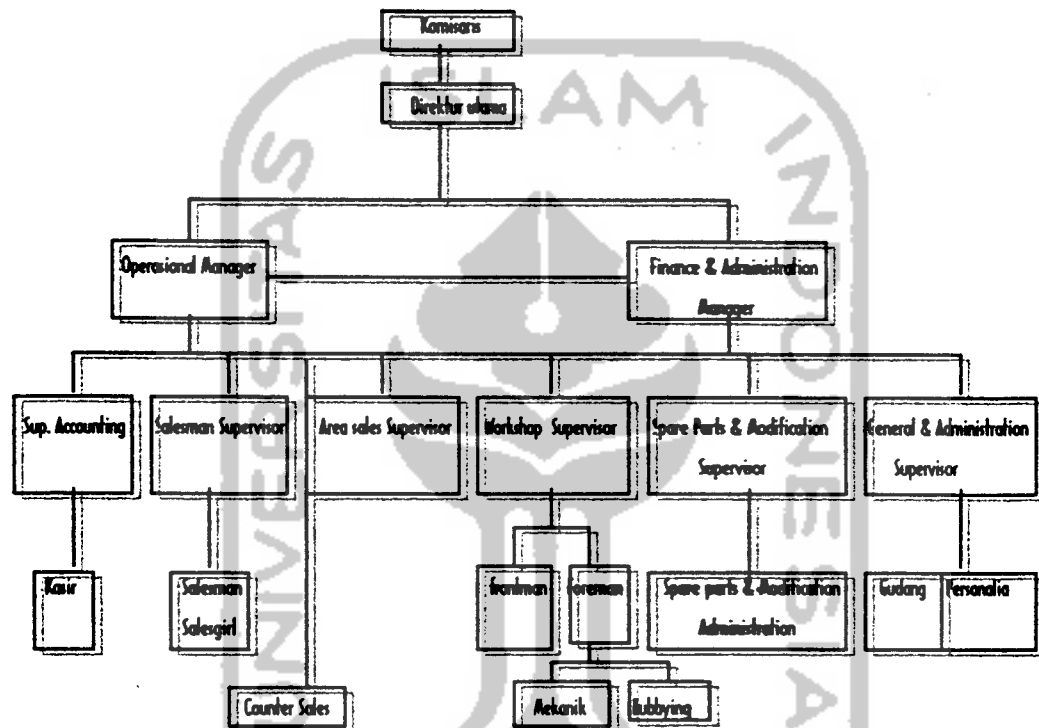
Komisaris

Direktur utama

Operasional Manager

Finance & Administration Manager

Sup. Accounting

Salesman Supervisor

Area sales Supervisor

Workshop Supervisor

Spare Parts & Modification Supervisor

General & Administration Supervisor

Kasir

Salesman Salesgirl

Frontman

Foreman

Spare parts & Modification Administration

Gudang

Personalia

Counter Sales

Mekanik

Hubbying

ISLAM INDONESIA UNIVERSITAS